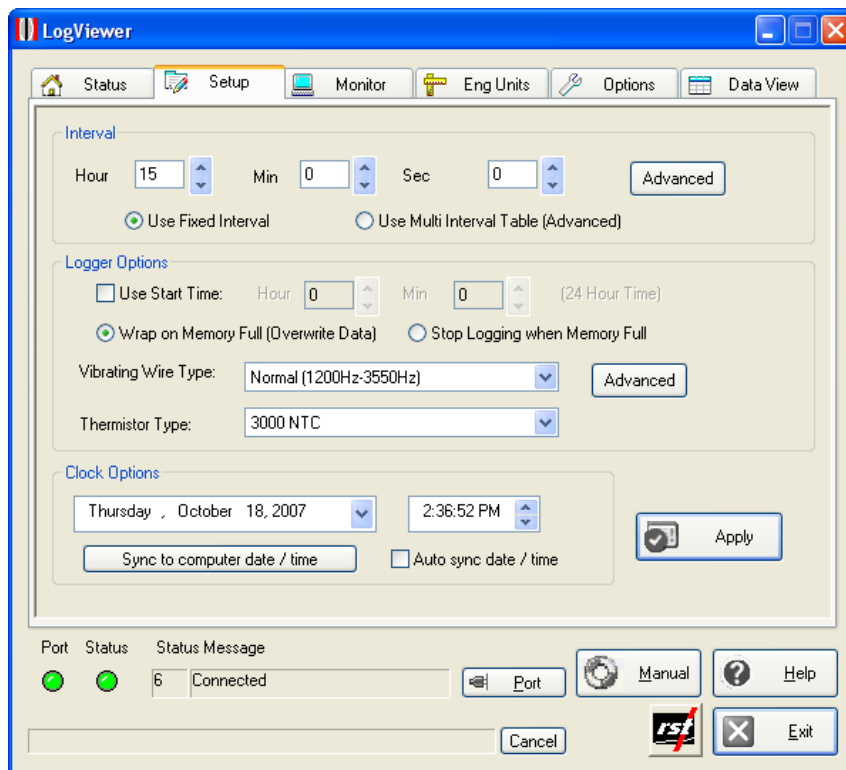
LogViewer

Status | Setup | Monitor | Eng Units | Options | Data View

Interval

Hour 15 Min 0 Sec 0 Advanced

Use Fixed Interval Use Multi Interval Table (Advanced)

Logger Options

Use Start Time: Hour 0 Min 0 (24 Hour Time)

Wrap on Memory Full (Overwrite Data) Stop Logging when Memory Full

Vibrating Wire Type: Normal (1200Hz-3550Hz) Advanced

Thermistor Type: 3000 NTC

Clock Options

Thursday , October 18, 2007 2:36:52 PM

Apply

Sync to computer date / time Auto sync date / time

Port Status Status Message

6 Connected Port Manual Help

Cancel Exit